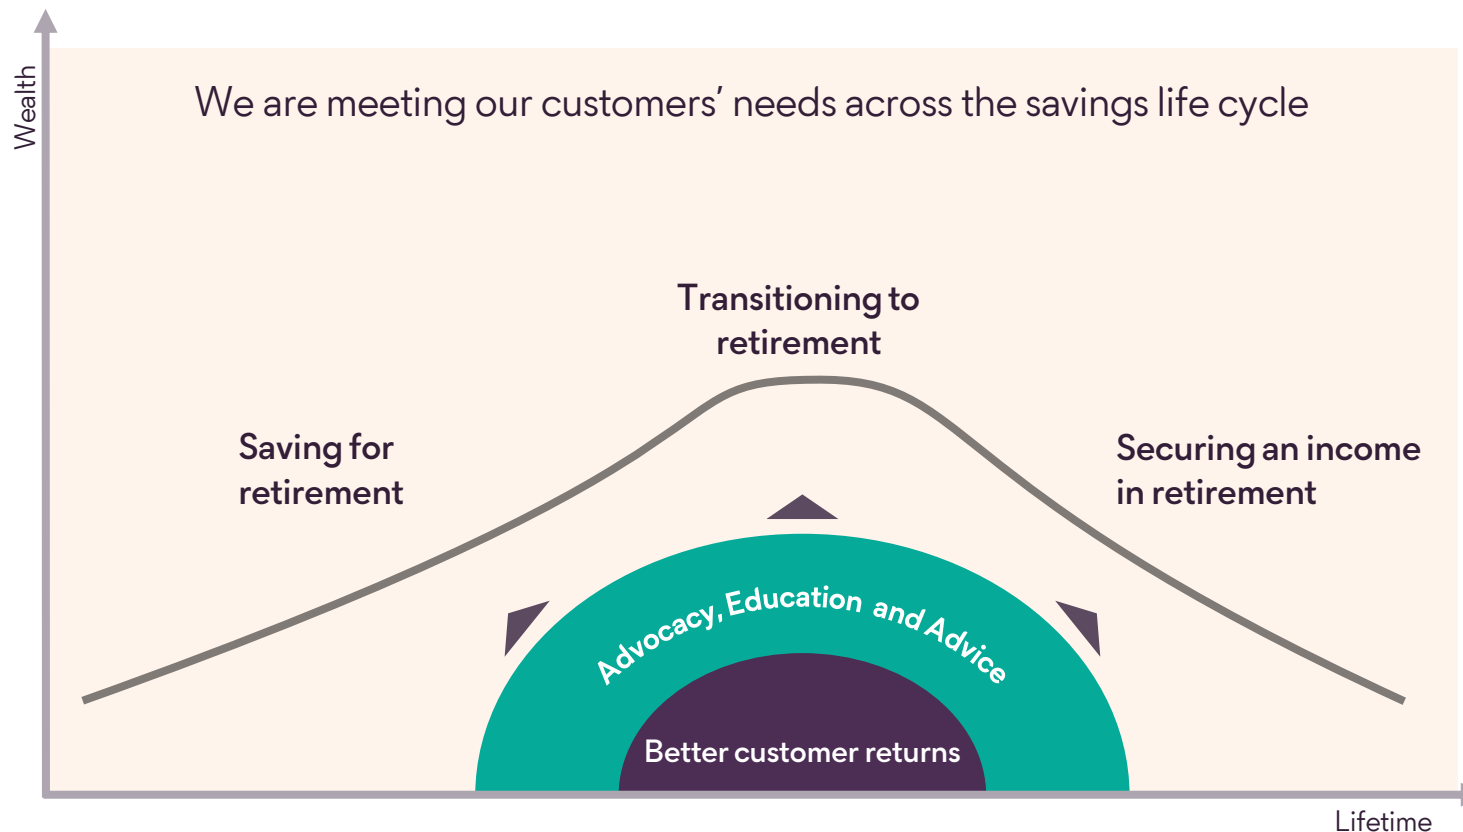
Wealth

We are meeting our customers' needs across the savings life cycle

Transitioning to retirement

Saving for retirement

Securing an income in retirement

Advocacy, Education and Advice

Better customer returns

Lifetime